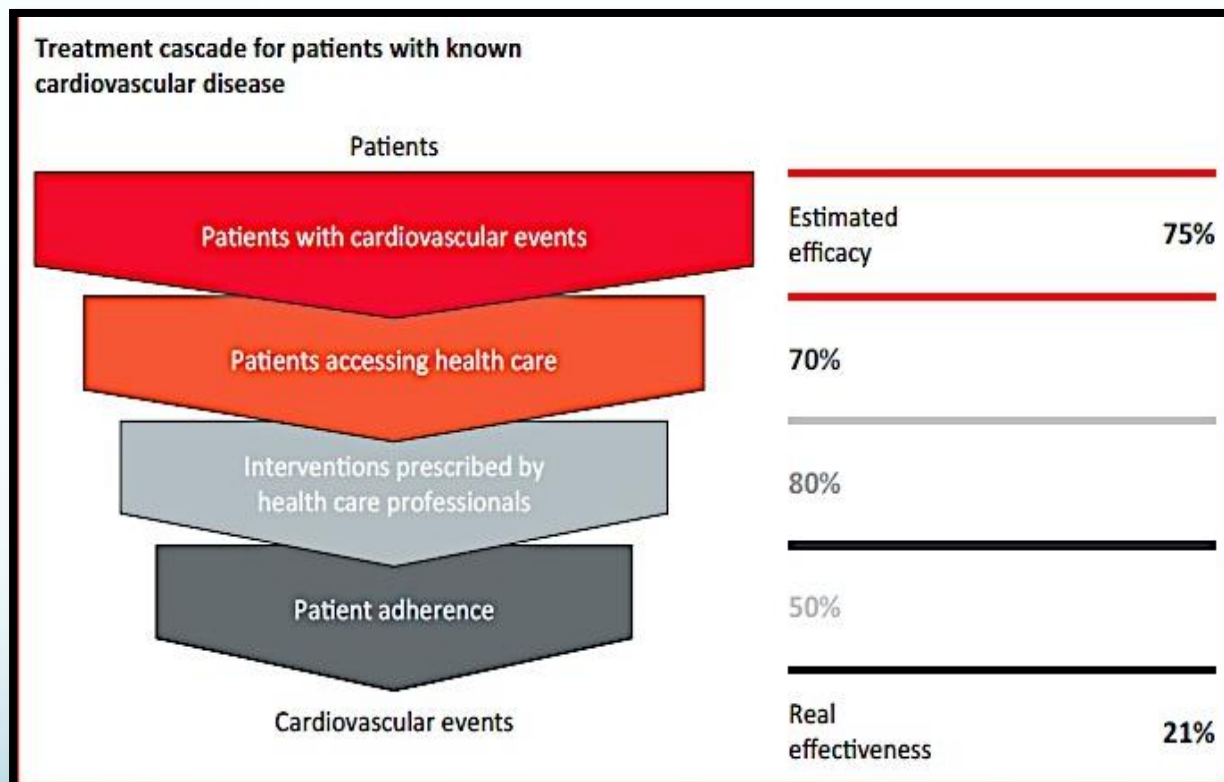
Treatment cascade for patients with known cardiovascular disease

Patients

Patients with cardiovascular events

Estimated efficacy 75%

Patients accessing health care

70%

Interventions prescribed by health care professionals

80%

Patient adherence

50%

Cardiovascular events

Real effectiveness 21%